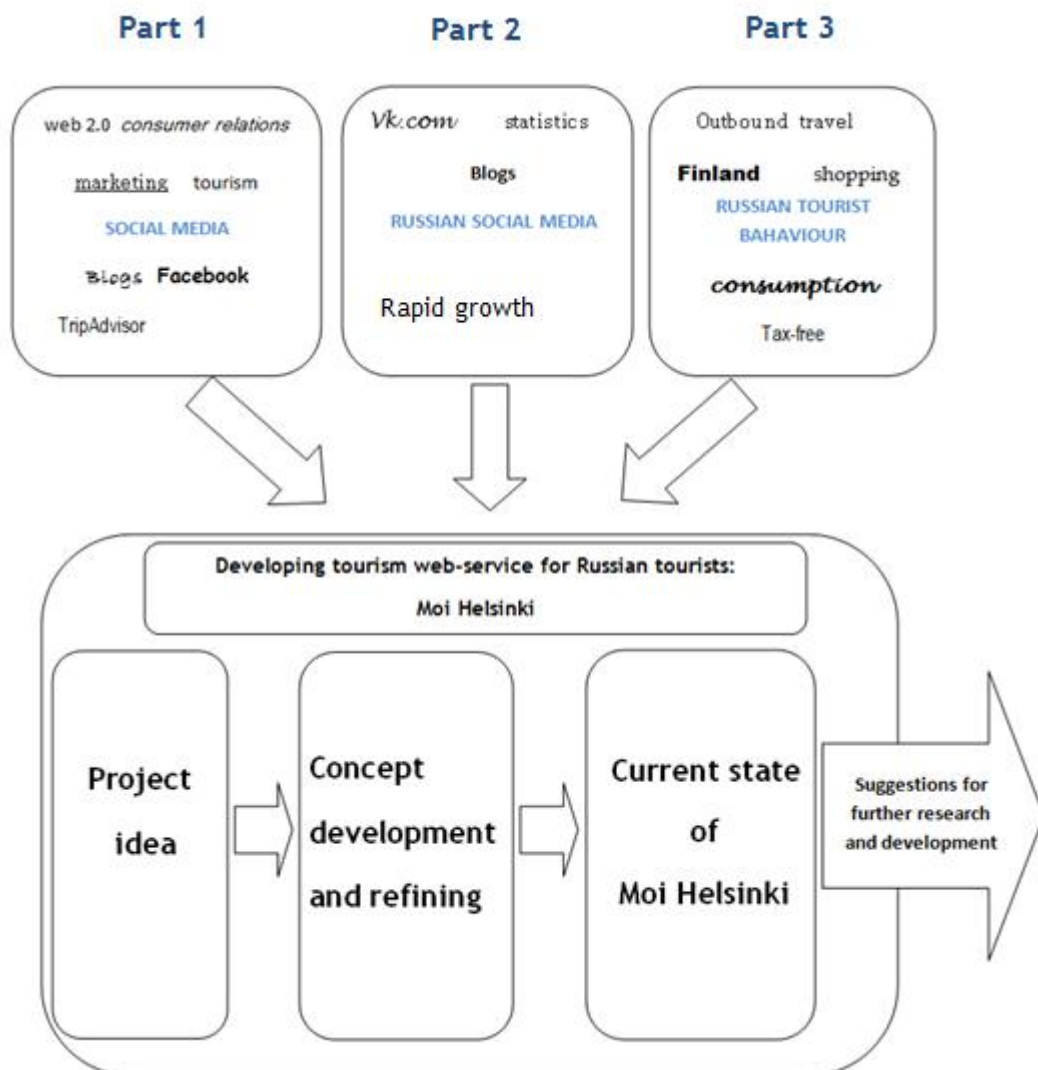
Part 1

web 2.0 consumer relations

marketing tourism

SOCIAL MEDIA

Blogs Facebook

TripAdvisor

Part 2

Vk.com statistics

Blogs

RUSSIAN SOCIAL MEDIA

Rapid growth

Part 3

Outbound travel

Finland shopping

RUSSIAN TOURIST BAHAVIOUR

consumption

Tax-free

Developing tourism web-service for Russian tourists: Moi Helsinki

Project idea

Concept development and refining

Current state of Moi Helsinki

Suggestions for further research and development